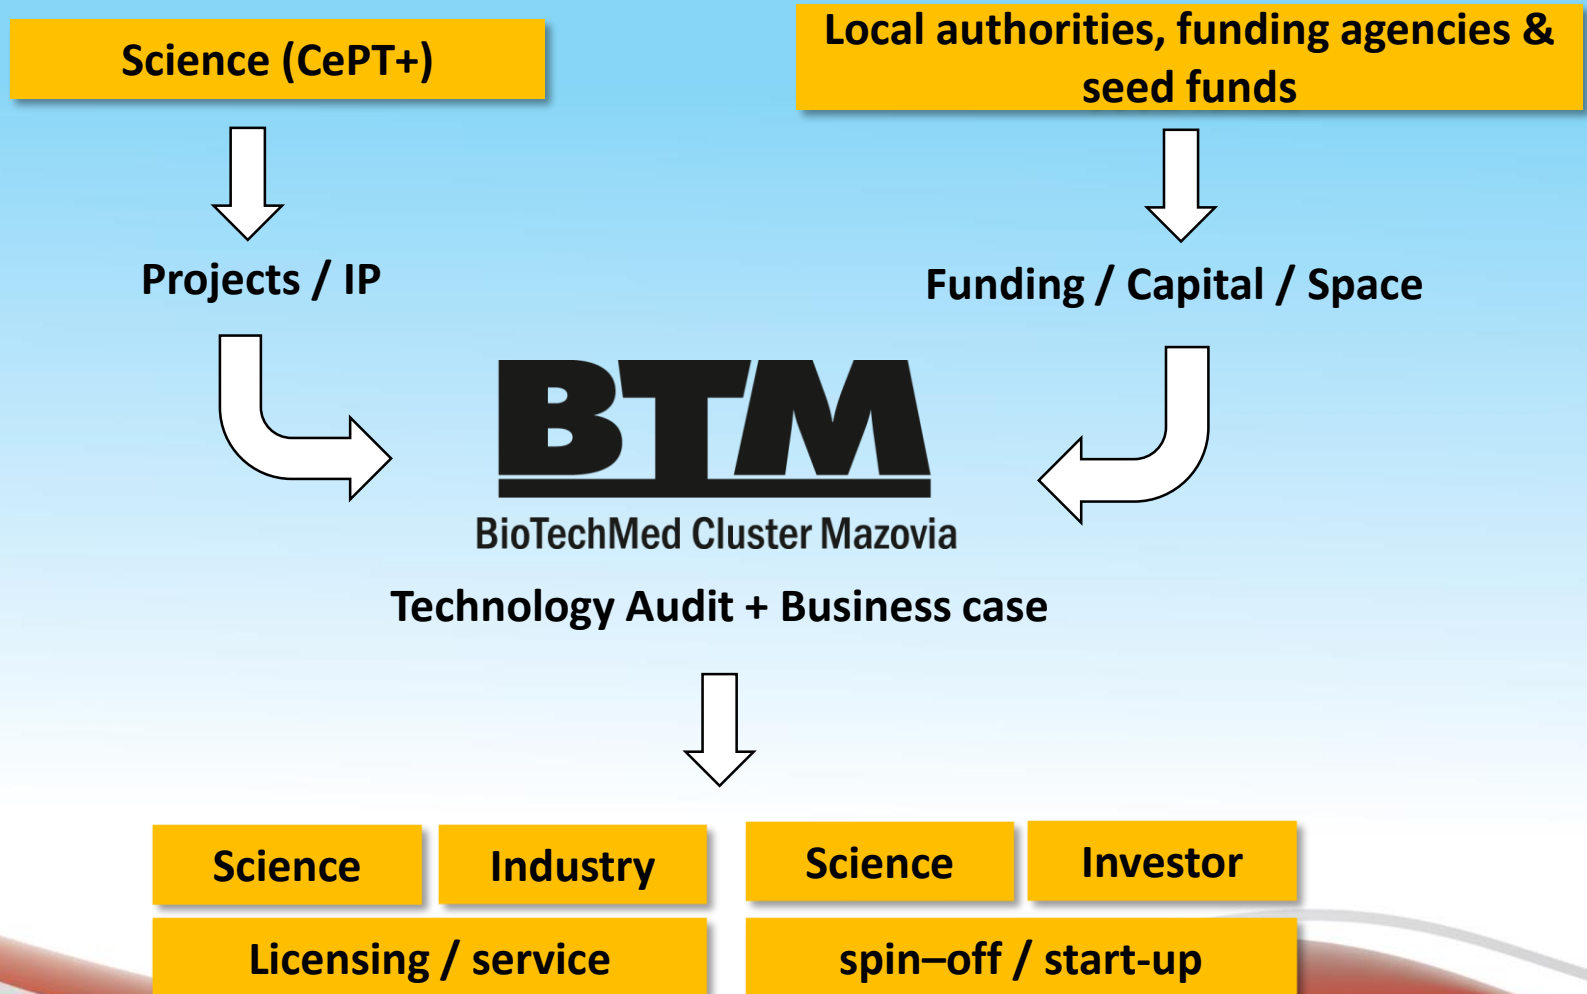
Science (CePT+)

Local authorities, funding agencies & seed funds

Projects / IP

Funding / Capital / Space

BTM

BioTechMed Cluster Mazovia

Technology Audit + Business case

Science

Industry

Science

Investor

Licensing / service

spin–off / start-up